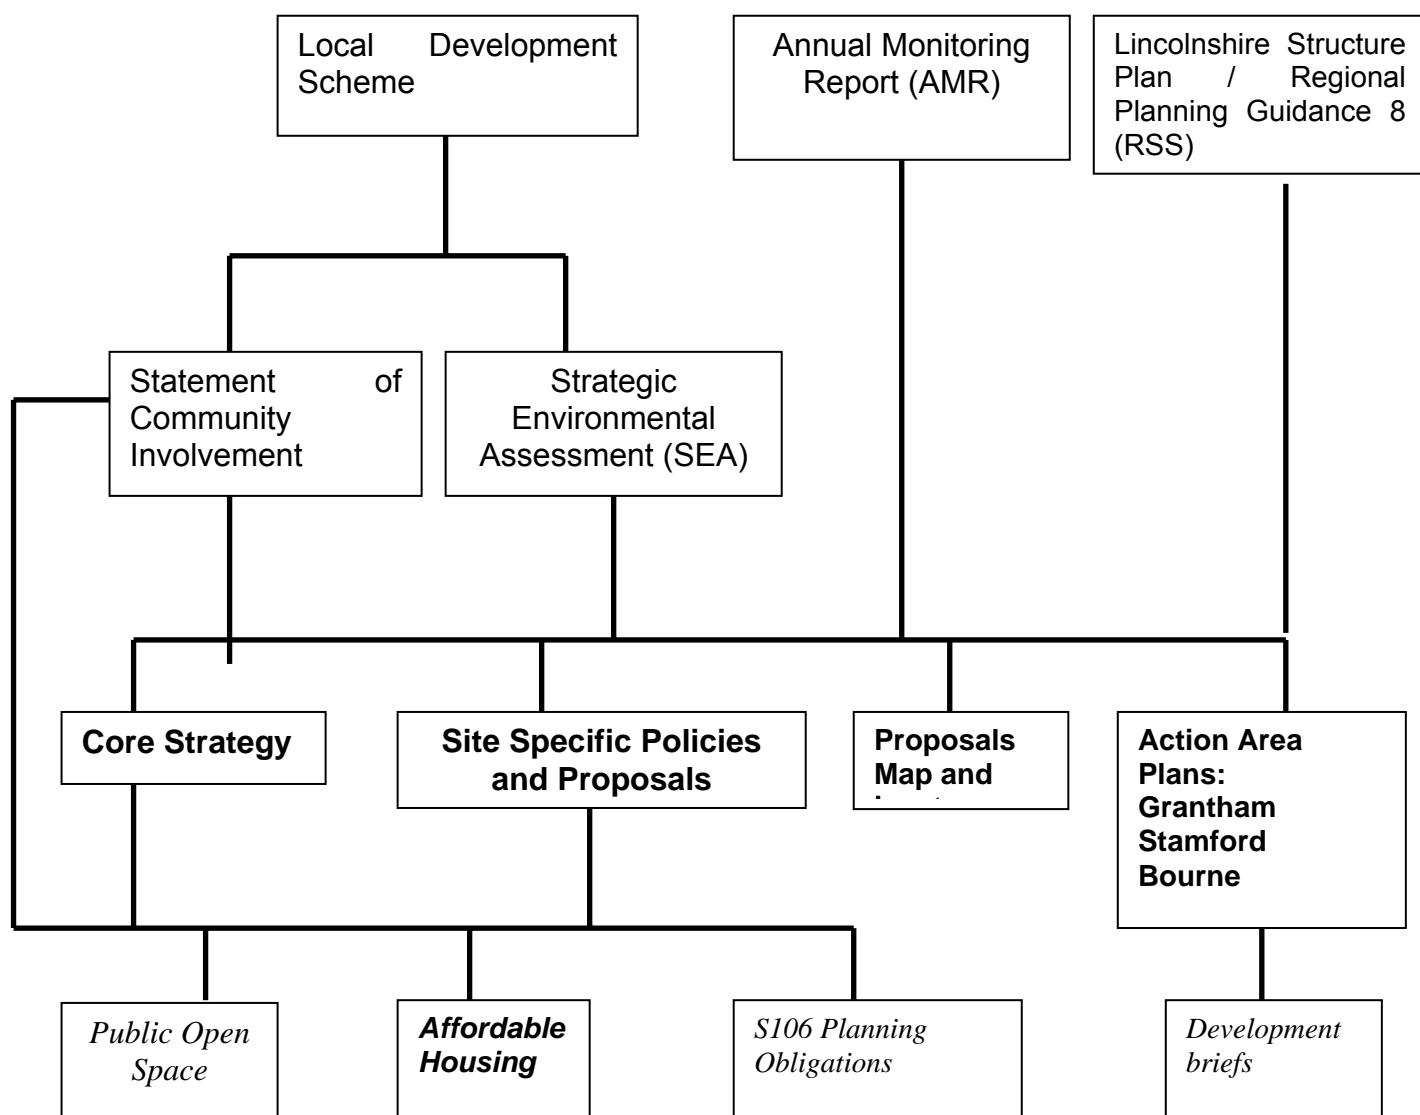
Local Development Scheme

Annual Monitoring Report (AMR)

Lincolnshire Structure Plan / Regional Planning Guidance 8 (RSS)

Statement of Community Involvement

Strategic Environmental Assessment (SEA)

Core Strategy

Site Specific Policies and Proposals

Proposals Map and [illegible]

Action Area Plans: Grantham Stamford Bourne

Public Open Space

Affordable Housing

S106 Planning Obligations

Development briefs